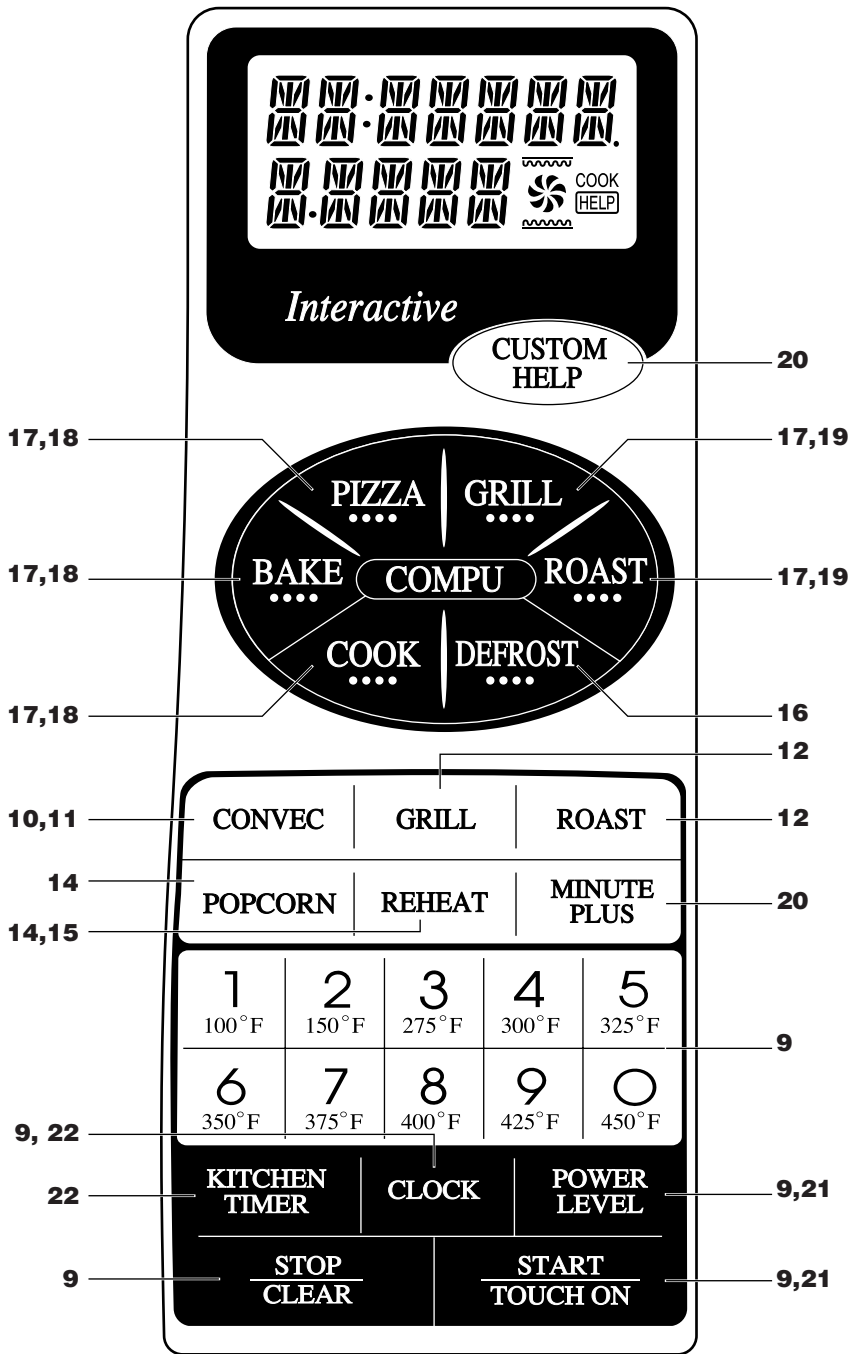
COOK
HELP

Interactive

CUSTOM HELP — 20

17,18 — PIZZA
GRILL — 17,19
17,18 — BAKE
COMPU
ROAST — 17,19
17,18 — COOK
DEFROST — 16

12
10,11 — CONVEC
GRILL
ROAST — 12
14 — POPCORN
14,15 — REHEAT
MINUTE PLUS — 20

| 1 $100^\circ F$ | 2 $150^\circ F$ | 3 $275^\circ F$ | 4 $300^\circ F$ | 5 $325^\circ F$ |
|---|---|---|---|---|
| 6 $350^\circ F$ | 7 $375^\circ F$ | 8 $400^\circ F$ | 9 $425^\circ F$ | 0 $450^\circ F$ |

9

9, 22
22 — KITCHEN TIMER
CLOCK
POWER LEVEL — 9,21
9 — STOP CLEAR
START TOUCH ON — 9,21